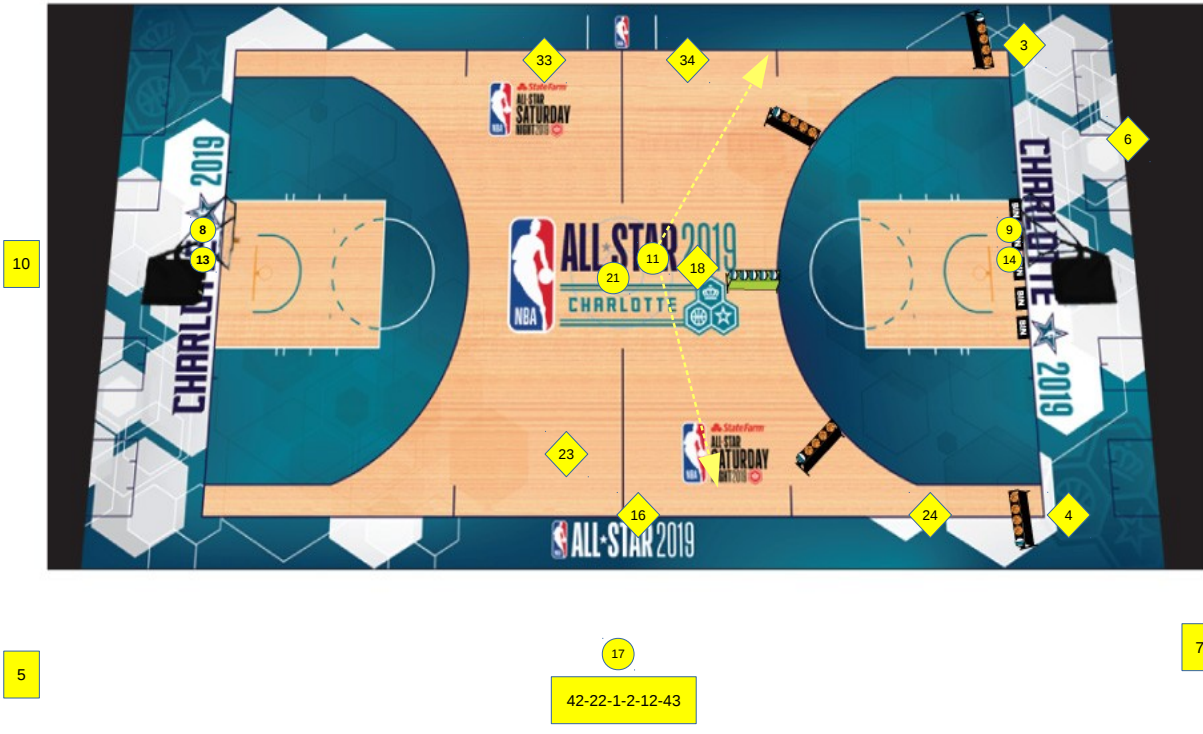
33
34
3
6
StateFarm ALL-STAR SATURDAY NIGHT 2019
CHARLOTTE 2019
CHARLOTTE 2019
10
8
13
9
14
ALL-STAR 2019
CHARLOTTE
NBA
11
21
18
StateFarm ALL-STAR SATURDAY NIGHT 2019
23
16
24
4
ALL-STAR 2019
5
17
7
42-22-1-2-12-43